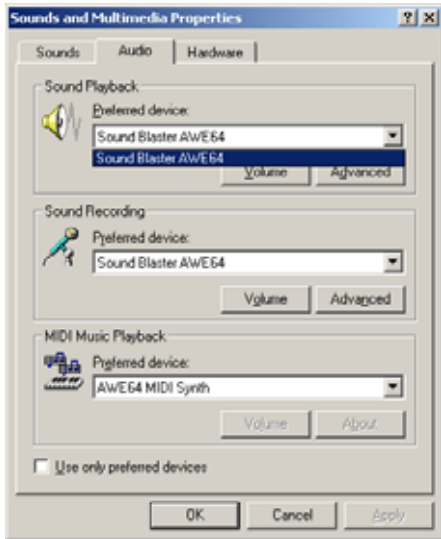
Sounds and Multimedia Properties

?

X

Sounds

Audio

Hardware

Sound Playback

Preferred device:

Sound Blaster AWE64

Sound Blaster AWE64

Volume

Advanced

Sound Recording

Preferred device:

Sound Blaster AWE64

Volume

Advanced

MIDI Music Playback

Preferred device:

AWE64 MIDI Synth

Volume

About

Use only preferred devices

OK

Cancel

Apply